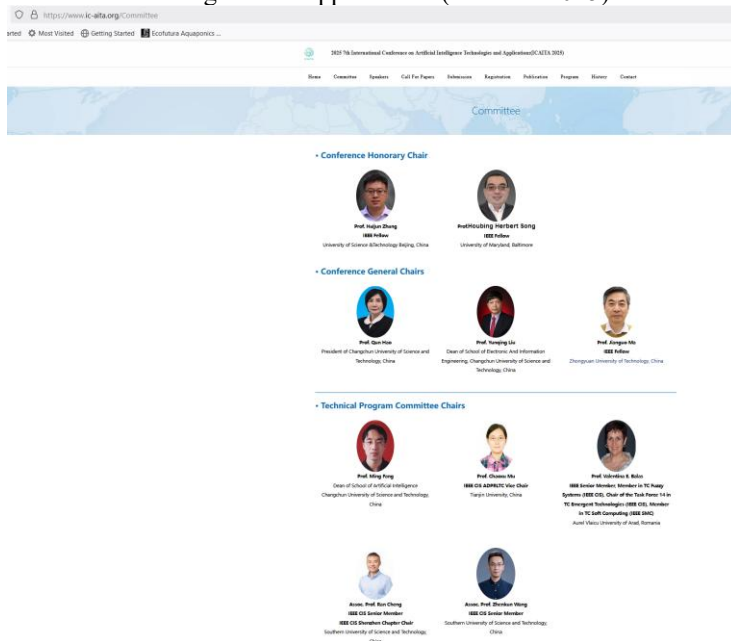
https://www.ic-aita.org/Committee

arted  Most Visited  Getting Started  Ecofutura Aquaponics ...

2025 7th International Conference on Artificial Intelligence Technologies and Applications(ICAITA 2025)

Home  Committee  Speakers  Call For Papers  Submission  Registration  Publication  Program  History  Contact

Committee

• Conference Honorary Chair

Prof. Huijun Zhang
IEEE Fellow
University of Science &Technology Beijing, China

Prof.Houbing Herbert Song
IEEE Fellow
University of Maryland, Baltimore

• Conference General Chairs

Prof. Qun Hao
President of Changchun University of Science and Technology, China

Prof. Yunqing Liu
Dean of School of Electronic And Information Engineering, Changchun University of Science and Technology, China

Prof. Xiangxu Ma
IEEE Fellow
Zhongyuan University of Technology, China

• Technical Program Committee Chairs

Prof. Ming Fang
Dean of School of Artificial Intelligence
Changchun University of Science and Technology, China

Prof. Chuanxu Mu
IEEE CIS ADPRLTC Vice Chair
Tianjin University, China

Prof. Valentina E. Balas
IEEE Senior Member, Member in TC Fuzzy Systems (IEEE CIS), Chair of the Task Force 14 in TC Emergent Technologies (IEEE CIS), Member in TC Soft Computing (IEEE SMC)
Aurel Vlaicu University of Arad, Romania

Assoc. Prof. Ran Cheng
IEEE CIS Senior Member
IEEE CIS Shenzhen Chapter Chair
Southern University of Science and Technology, China

Assoc. Prof. Zhenkun Wang
IEEE CIS Senior Member
Southern University of Science and Technology, China